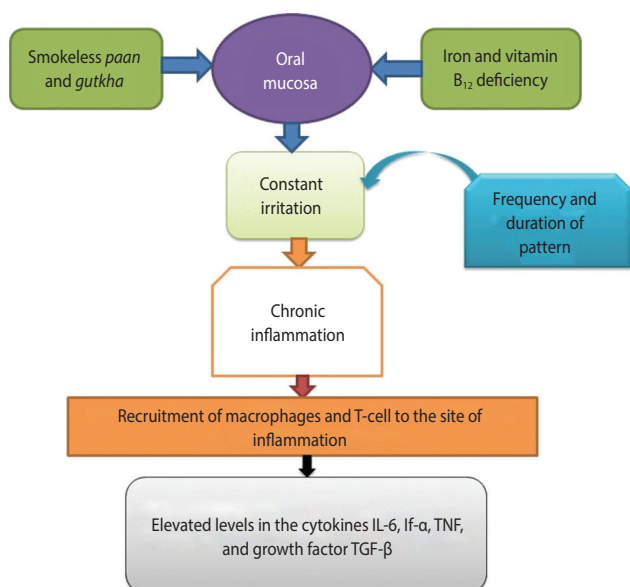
Smokeless *paan* and *gutkha*

Oral mucosa

Iron and vitamin $B_{12}$ deficiency

Constant irritation

Frequency and duration of pattern

Chronic inflammation

Recruitment of macrophages and T-cell to the site of inflammation

Elevated levels in the cytokines IL-6, If-α, TNF, and growth factor TGF-β